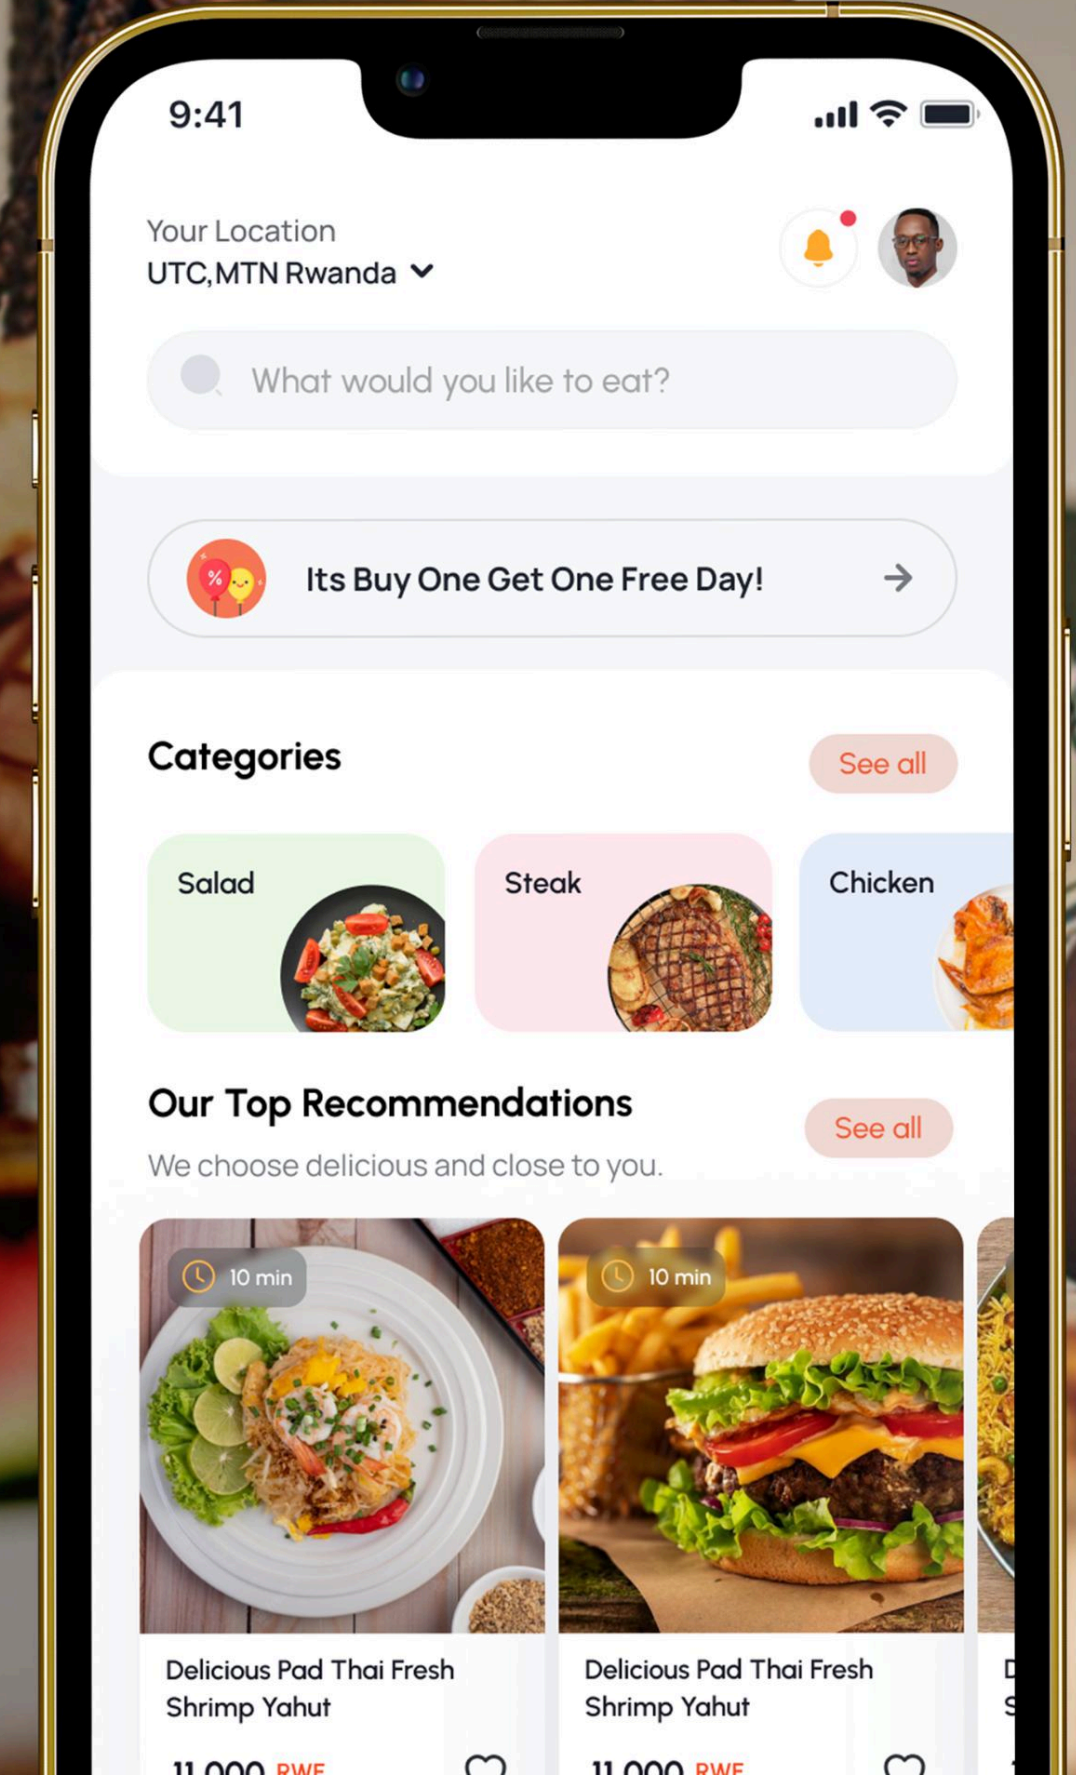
9:41

Your Location
UTC,MTN Rwanda

What would you like to eat?

%

Its Buy One Get One Free Day!

Categories
See all

Salad
Steak
Chicken

Our Top Recommendations
We choose delicious and close to you.
See all

10 min
10 min

Delicious Pad Thai Fresh Shrimp Yahut
11,000 RWF

Delicious Pad Thai Fresh Shrimp Yahut
11,000 RWF

D
S